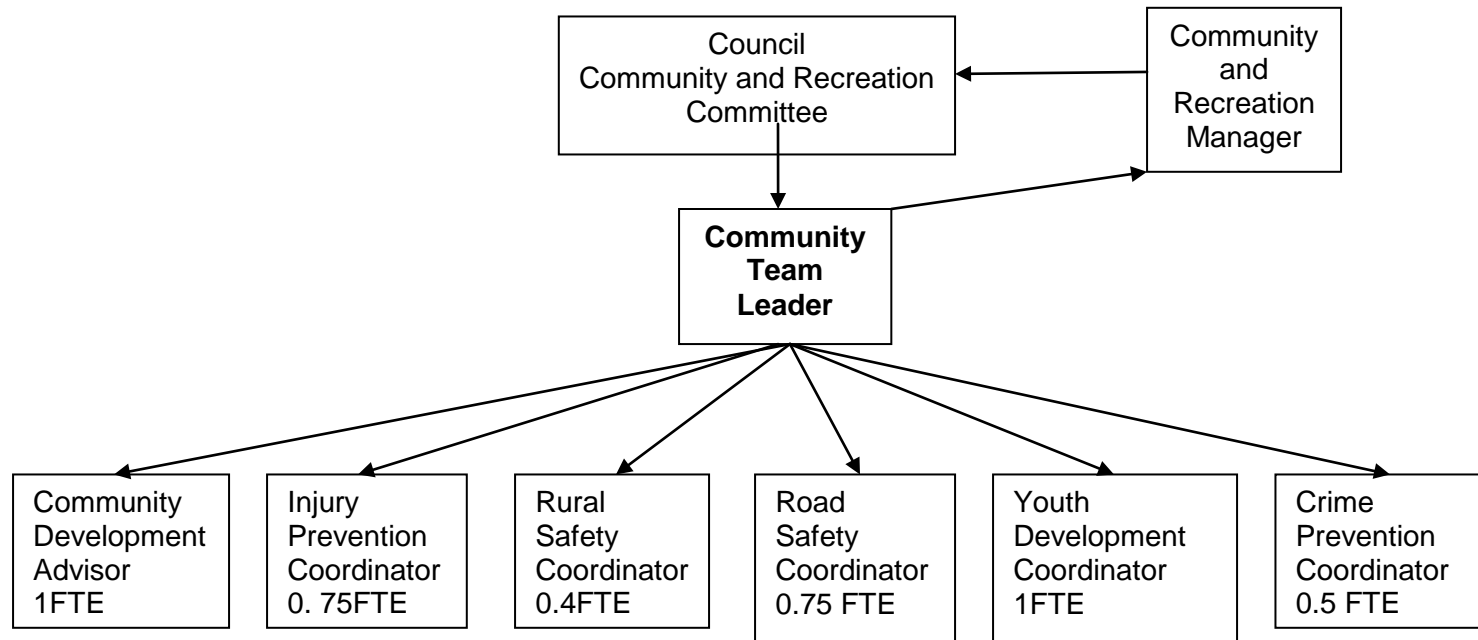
Council
Community and Recreation
Committee

Community
and
Recreation
Manager

**Community
Team
Leader**

Community
Development
Advisor
1FTE

Injury
Prevention
Coordinator
0. 75FTE

Rural
Safety
Coordinator
0.4FTE

Road
Safety
Coordinator
0.75 FTE

Youth
Development
Coordinator
1FTE

Crime
Prevention
Coordinator
0.5 FTE